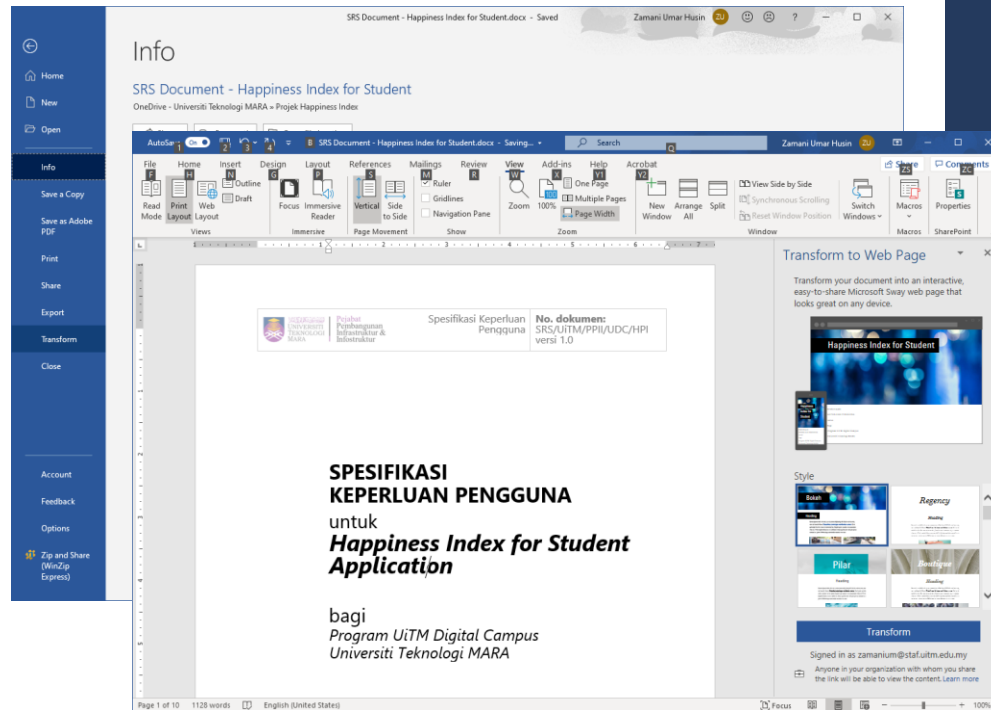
SRS Document - Happiness Index for Student.docx - Saved

Zamani Umar Husin ZU ? — □ ✕

Home
New
Open
Info
Save a Copy
Save as Adobe PDF
Print
Share
Export
Transform
Close

Account
Feedback
Options
Zip and Share (WinZip Express)

Info

SRS Document - Happiness Index for Student

OneDrive - Universiti Teknologi MARA » Projek Happiness Index

AutoSave On 1 2 3 4 B SRS Document - Happiness Index for Student.docx - Saving... Search Q Zamani Umar Husin ZU — □ ✕

File F Home H Insert N Design G Layout P References S Mailings M Review R View W Add-ins X Help Y1 Acrobat Y2 Share ZS Comments ZC

Read Mode Print Layout Web Layout Outline Draft Views

Focus Immersive Reader Immersive

Vertical Side to Side Page Movement

Ruler Gridlines Navigation Pane Show

Zoom 100% One Page Multiple Pages Page Width Zoom

New Window Arrange All Split View Side by Side Synchronous Scrolling Reset Window Position Switch Windows Window

Macros Macros

Properties SharePoint

Pejabat Pembangunan Infrastruktur & Infostruktur | Spesifikasi Keperluan Pengguna | No. dokumen: SRS/UiTM/PPII/UDC/HPI versi 1.0

SPESIFIKASI KEPERLUAN PENGGUNA
untuk
Happiness Index for Student Application

bagi
Program UiTM Digital Campus
Universiti Teknologi MARA

Transform to Web Page

Transform your document into an interactive, easy-to-share Microsoft Sway web page that looks great on any device.

Happiness Index for Student

Style

Bokeh
Regency
Pilar
Boutique

Transform

Signed in as zamanium@staf.uitm.edu.my

Anyone in your organization with whom you share the link will be able to view the content. Learn more

Page 1 of 10 1128 words English (United States) Focus 100%